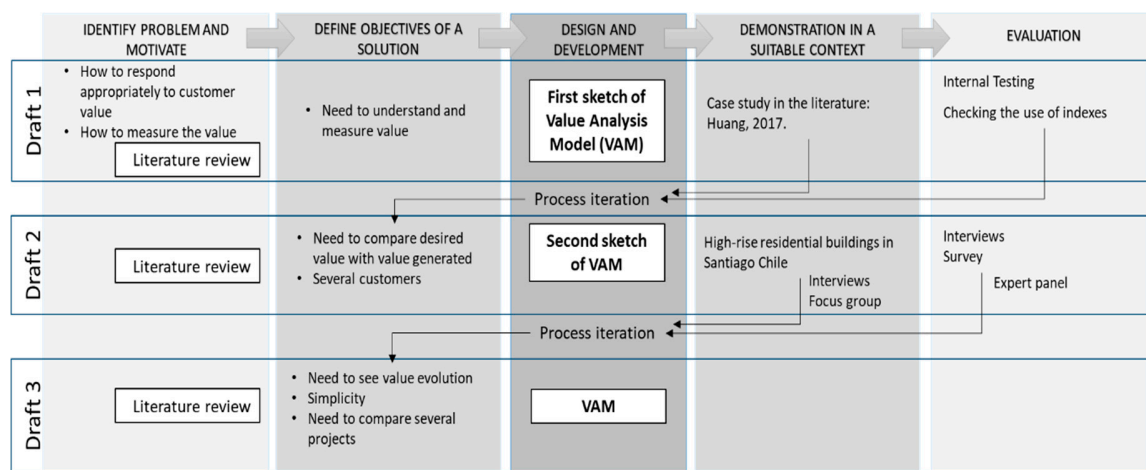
IDENTIFY PROBLEM AND MOTIVATE

DEFINE OBJECTIVES OF A SOLUTION

DESIGN AND DEVELOPMENT

DEMONSTRATION IN A SUITABLE CONTEXT

EVALUATION

Draft 1

• How to respond appropriately to customer value
• How to measure the value

Literature review

• Need to understand and measure value

First sketch of Value Analysis Model (VAM)

Case study in the literature: Huang, 2017.

Internal Testing

Checking the use of indexes

Process iteration

Draft 2

Literature review

• Need to compare desired value with value generated
• Several customers

Second sketch of VAM

High-rise residential buildings in Santiago Chile

Interviews
Focus group

Interviews
Survey

Expert panel

Process iteration

Draft 3

Literature review

• Need to see value evolution
• Simplicity
• Need to compare several projects

VAM